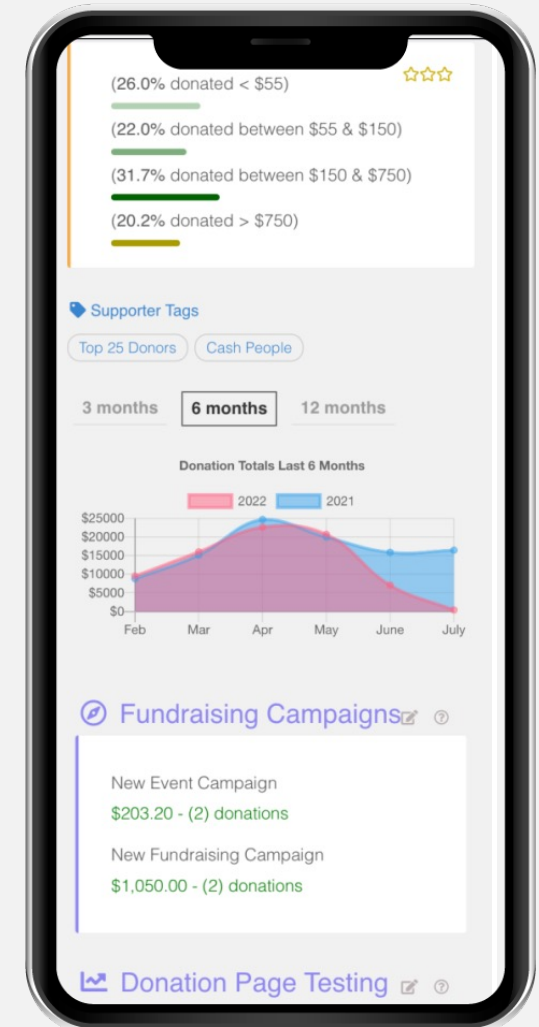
(26.0% donated < \$55)

(22.0% donated between \$55 & \$150)

(31.7% donated between \$150 & \$750)

(20.2% donated > \$750)

Supporter Tags

Top 25 Donors

Cash People

3 months

6 months

12 months

Donation Totals Last 6 Months

2022

2021

\$25000

\$20000

\$15000

\$10000

\$5000

\$0

Feb

Mar

Apr

May

June

July

Fundraising Campaigns

New Event Campaign

\$203.20 - (2) donations

New Fundraising Campaign

\$1,050.00 - (2) donations

Donation Page Testing